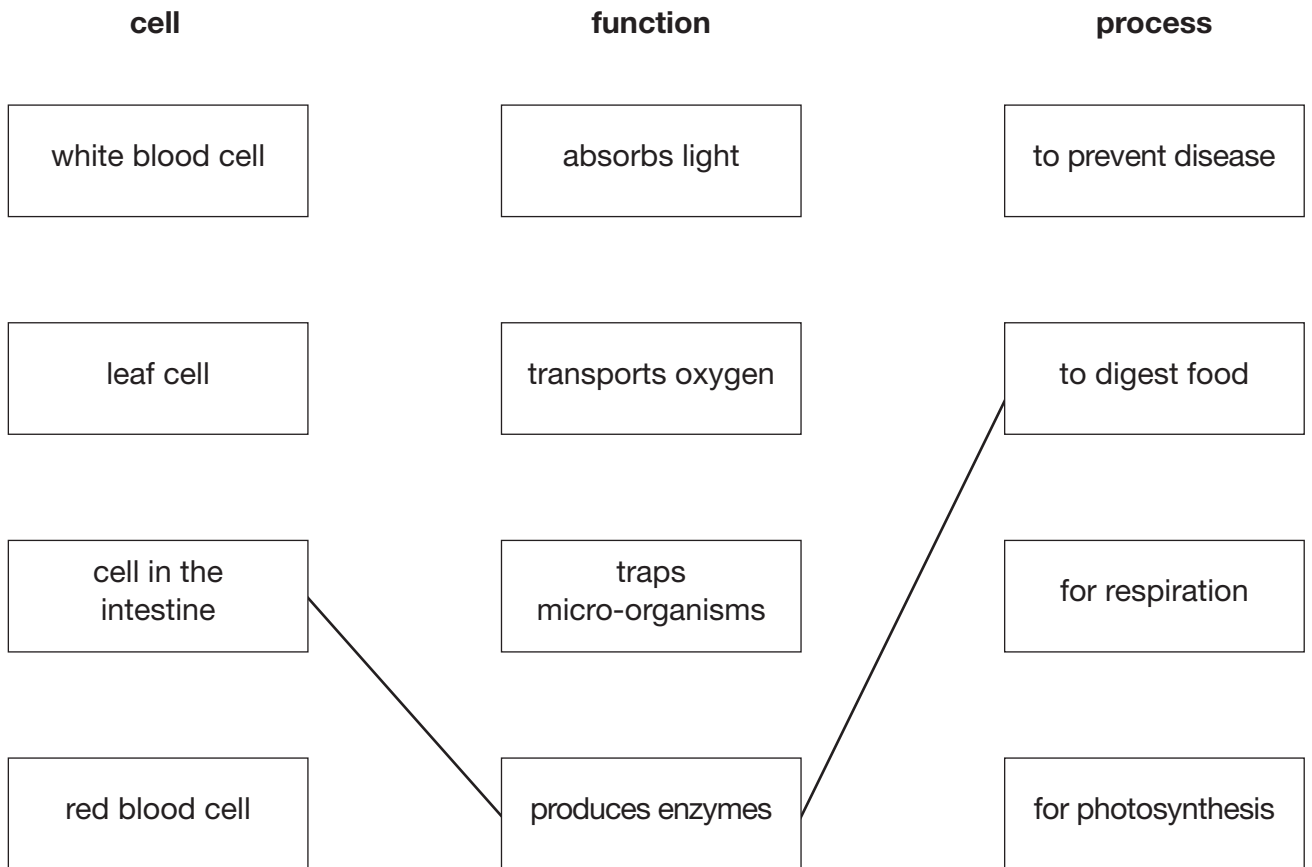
| cell | function | process |
|---|---|---|
| white blood cell | absorbs light | to prevent disease |
| leaf cell | transports oxygen | to digest food |
| cell in the intestine | traps micro-organisms | for respiration |
| red blood cell | produces enzymes | for photosynthesis |